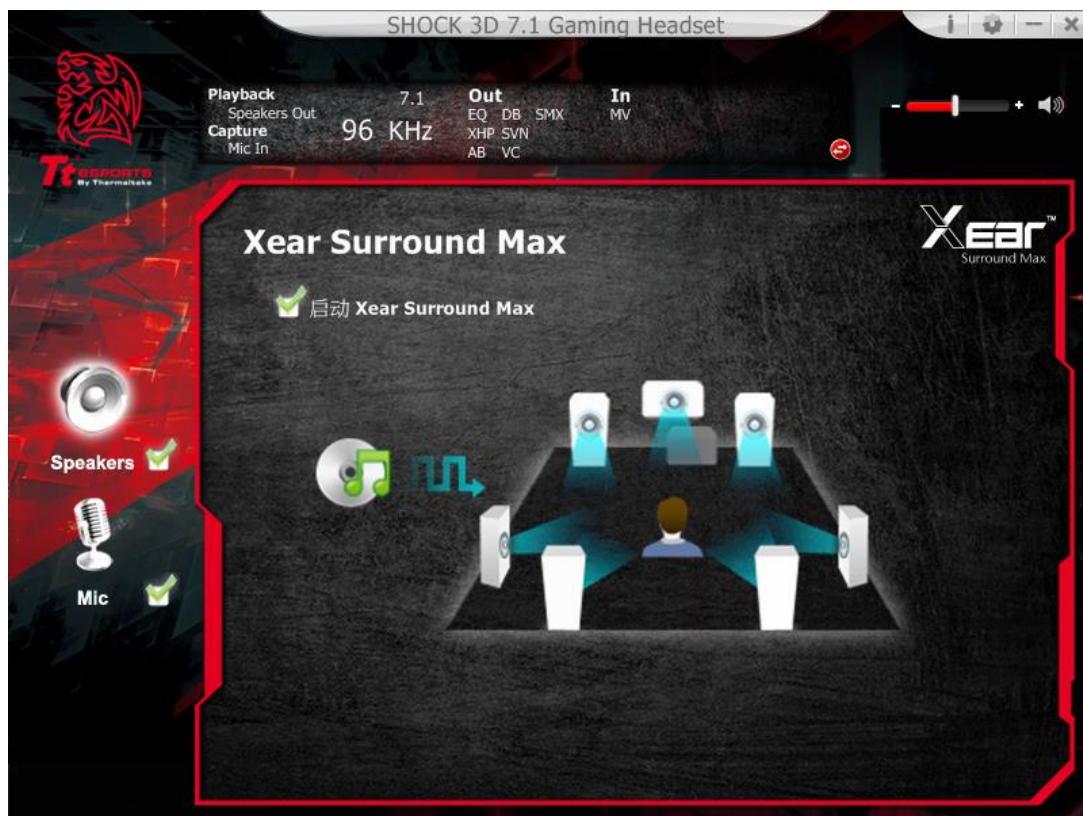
SHOCK 3D 7.1 Gaming Headset

i — ×

Tt eSPORTS By Thermaltake

Playback
Speakers Out
Capture
Mic In

7.1
96 KHz

Out
EQ DB SMX
XHP SVN
AB VC

In
MV

- +

Xear Surround Max

Xear™
Surround Max

启动 Xear Surround Max

Speakers

Mic